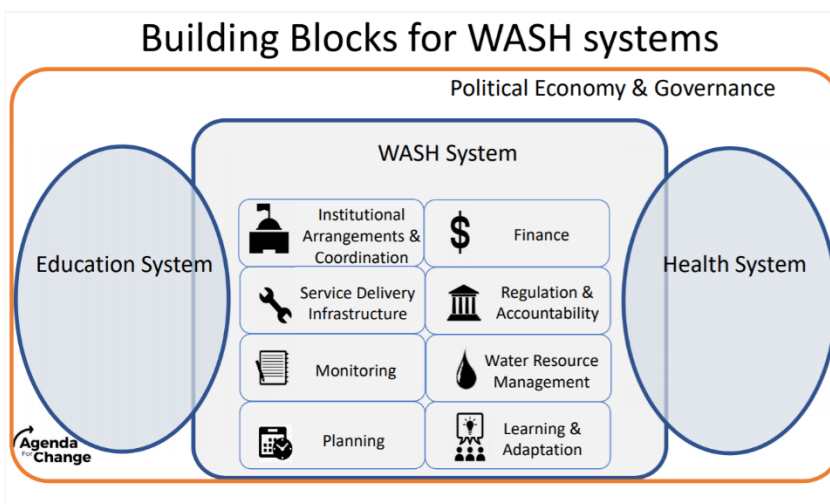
Building Blocks for WASH systems

Political Economy & Governance

WASH System

Education System

Health System

Institutional Arrangements & Coordination

Finance

Service Delivery Infrastructure

Regulation & Accountability

Monitoring

Water Resource Management

Planning

Learning & Adaptation

Agenda For Change